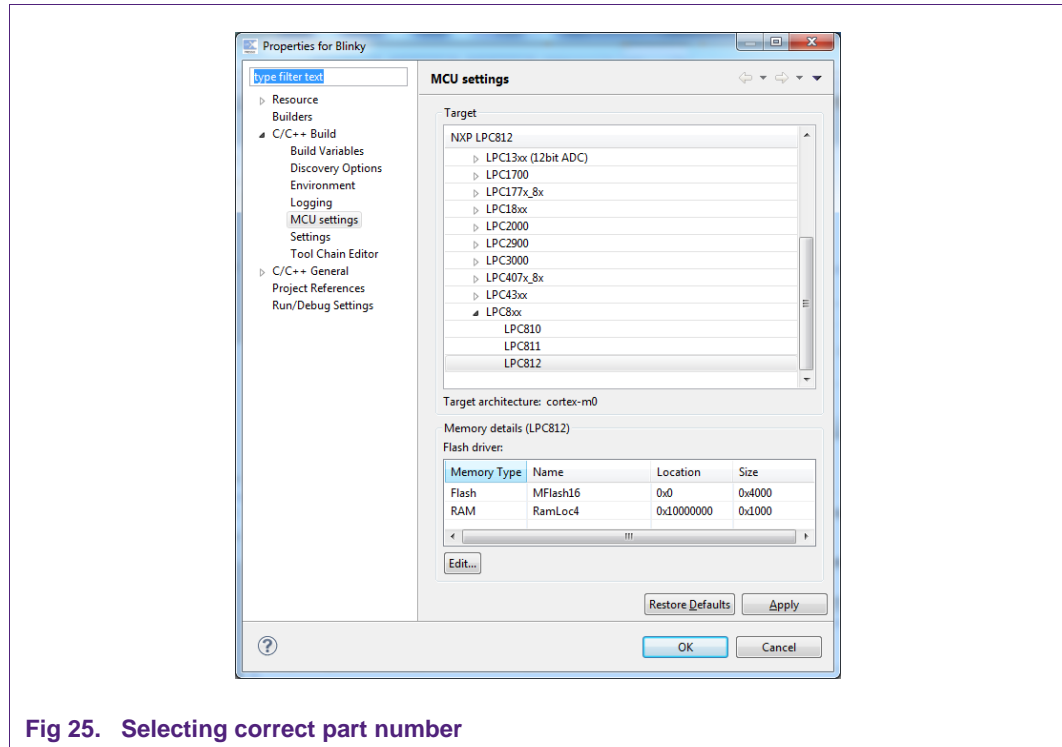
Properties for Blinky

type filter text

Resource
Builders
C/C++ Build
Build Variables
Discovery Options
Environment
Logging
MCU settings
Settings
Tool Chain Editor
C/C++ General
Project References
Run/Debug Settings

MCU settings

Target

NXP LPC812
LPC13xx (12bit ADC)
LPC1700
LPC177x_8x
LPC18xx
LPC2000
LPC2900
LPC3000
LPC407x_8x
LPC43xx
LPC8xx
LPC810
LPC811
LPC812

Target architecture: cortex-m0

Memory details (LPC812)
Flash driver:

| Memory Type | Name | Location | Size |
|---|---|---|---|
| Flash | MFlash16 | 0x0 | 0x4000 |
| RAM | RamLoc4 | 0x10000000 | 0x1000 |

Edit...

Restore Defaults
Apply

OK
Cancel

Fig 25. Selecting correct part number